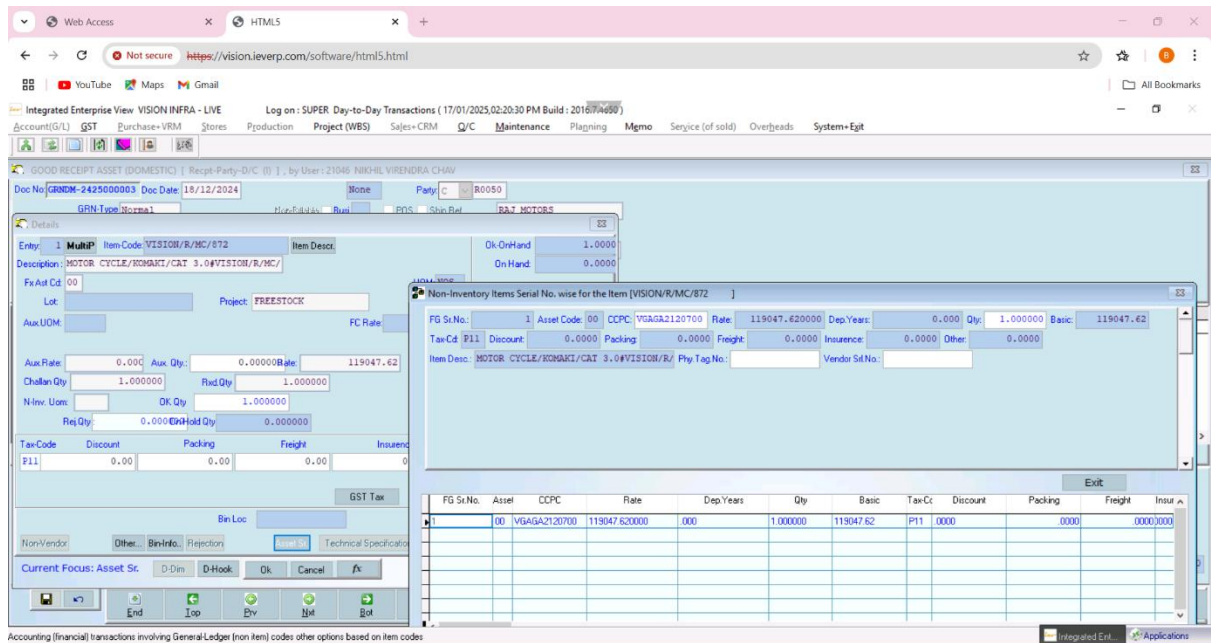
Web Access
HTML5
Not secure https://vision.ieverp.com/software/html5.html
YouTube Maps Gmail
All Bookmarks
Integrated Enterprise View VISION INFRA - LIVE Log on : SUPER Day-to-Day Transactions (17/01/2025,02:20:30 PM Build : 2016.7.4650)
Account(G/L) GST Purchase+VRM Stores Production Project (WBS) Sales+CRM Q/C Maintenance Planning Memo Service (of sold) Overheads System+Exit
GOOD RECEIPT ASSET (DOMESTIC) [ Recpt-Party-D/C (I) ], by User : 21046 NIKHIL VIRENDRA CHAV
Doc No: GRNDM-2425000003 Doc Date: 18/12/2024 None Party: C R0050
GRN-Type Normal RAJ MOTORS
Details
Entry: 1 MultiP Item Code VISION/R/MC/872 Item Descr. Ok-OnHand 1.0000
Description: MOTOR CYCLE/KOMAKI/CAT 3.0#VISION/R/MC/ On Hand: 0.0000
Fx Ast Cd: 00
Lot: Project: FREESTOCK
Aux.UOM: FC Rate
Aux Rate: 0.000 Aux. Qty.: 0.00000 Rate: 119047.62
Challan Qty 1.000000 Rxd.Qty 1.000000
N-Inv. Uom: OK Qty 1.000000
Rej.Qty 0.000 OnHold Qty 0.000000
Tax-Code Discount Packing Freight Insurenc
P11 0.00 0.00 0.00 0
GST Tax
Bin Loc
Non-Vendor Other... Bin-Info... Rejection Asset Sr. Technical Specificatio
Current Focus: Asset Sr. D-Dim D-Hook Ok Cancel fx
End Top Prv Nxt Bot
Non-Inventory Items Serial No. wise for the Item [VISION/R/MC/872 ]
FG Sr.No.: 1 Asset Code: 00 CCPC: VGAGA2120700 Rate: 119047.620000 Dep.Years: 0.000 Qty: 1.000000 Basic: 119047.62
Tax-Cd P11 Discount: 0.0000 Packing: 0.0000 Freight: 0.0000 Insurence: 0.0000 Other: 0.0000
Item Desc.: MOTOR CYCLE/KOMAKI/CAT 3.0#VISION/R/ Phy.Tag No.: Vendor Srl.No.:
Exit

| FG Sr.No. | Asset | CCPC | Rate | Dep.Years | Qty | Basic | Tax-Cc | Discount | Packing | Freight | Insur |
|---|---|---|---|---|---|---|---|---|---|---|---|
| 1 | 00 | VGAGA2120700 | 119047.620000 | .000 | 1.000000 | 119047.62 | P11 | .0000 | .0000 | .0000 | .0000 |

Accounting (financial) transactions involving General-Ledger (non item) codes other options based on item codes
Integrated Ent... Applications